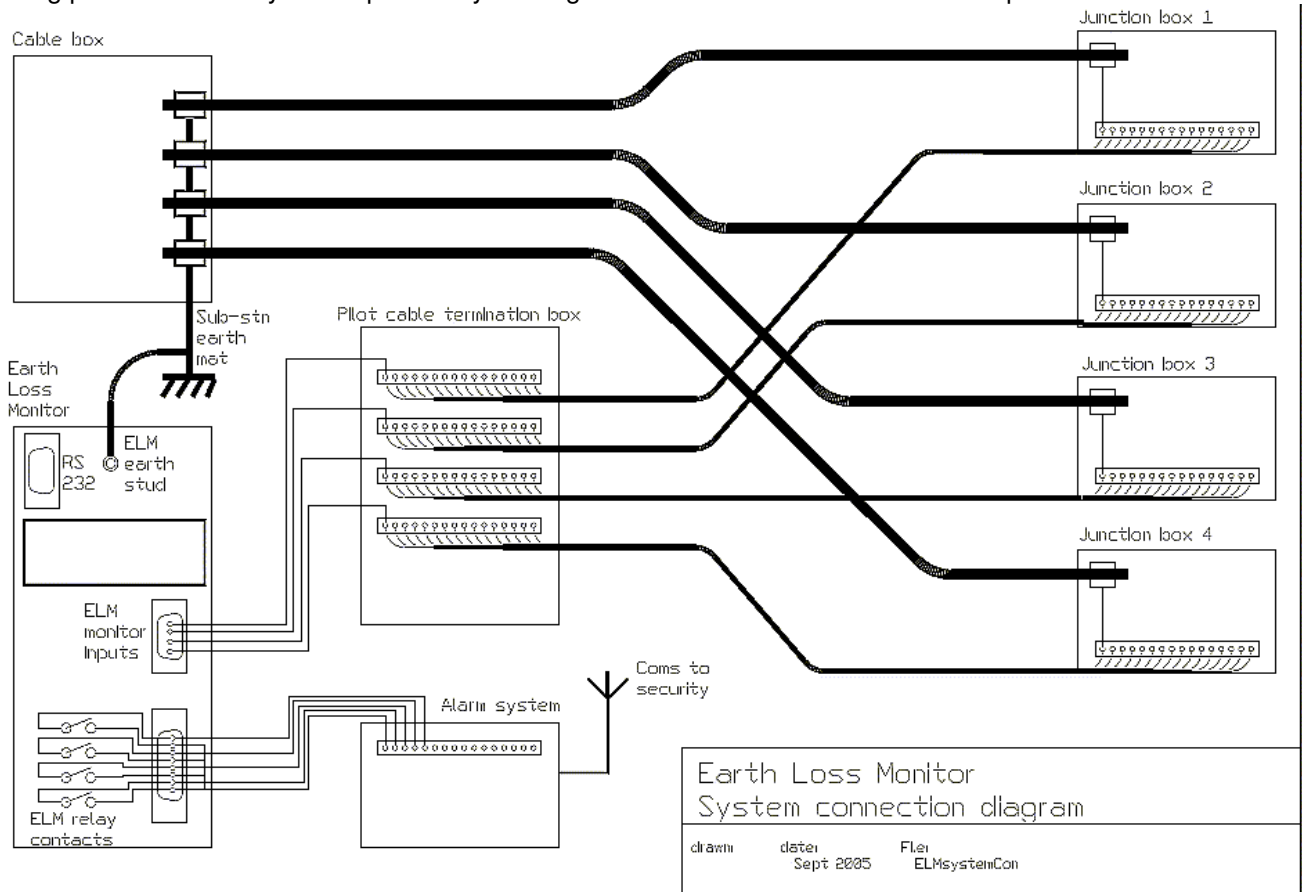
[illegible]

Cable box

Junction box 1

Junction box 2

Junction box 3

Junction box 4

Sub-stn earth mat

Pilot cable termination box

Earth Loss Monitor

RS 232

ELM earth stud

ELM monitor inputs

ELM relay contacts

Coms to security

Alarm system

Earth Loss Monitor
System connection diagram

drawn: date: Sept 2005 File: ELMsystemCon